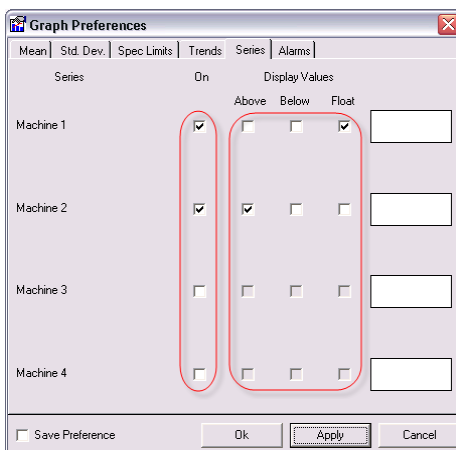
Graph Preferences

Mean | Std. Dev. | Spec Limits | Trends | Series | Alarms

Series

On

Display Values

Above Below Float

Machine 1

Machine 2

Machine 3

Machine 4

Save Preference

Ok

Apply

Cancel